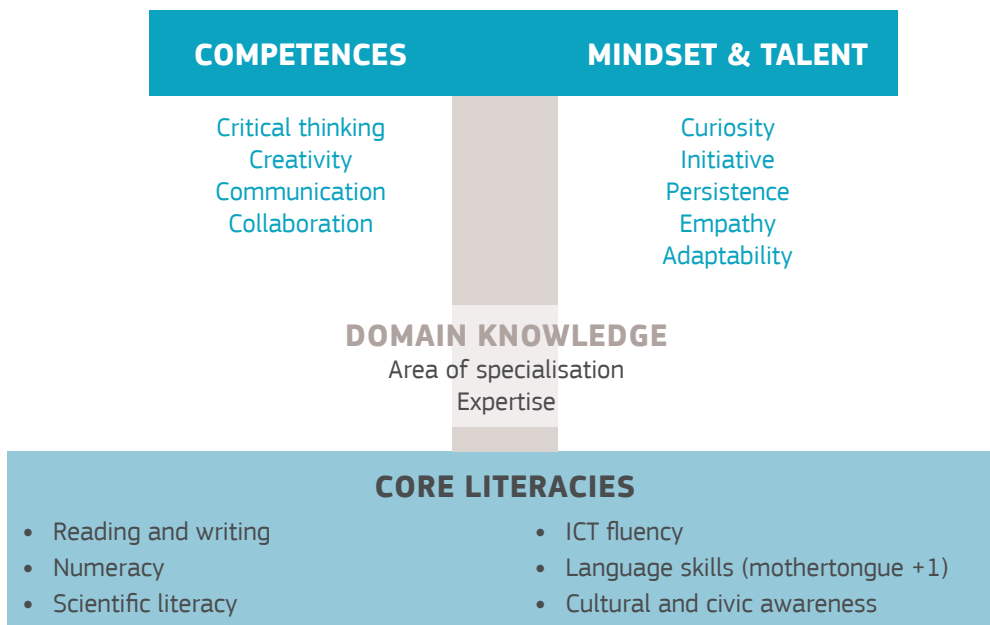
COMPETENCES

Critical thinking
Creativity
Communication
Collaboration

MINDSET & TALENT

Curiosity
Initiative
Persistence
Empathy
Adaptability

DOMAIN KNOWLEDGE
Area of specialisation
Expertise

CORE LITERACIES

- Reading and writing
- Numeracy
- Scientific literacy

- ICT fluency
- Language skills (mothertongue +1)
- Cultural and civic awareness